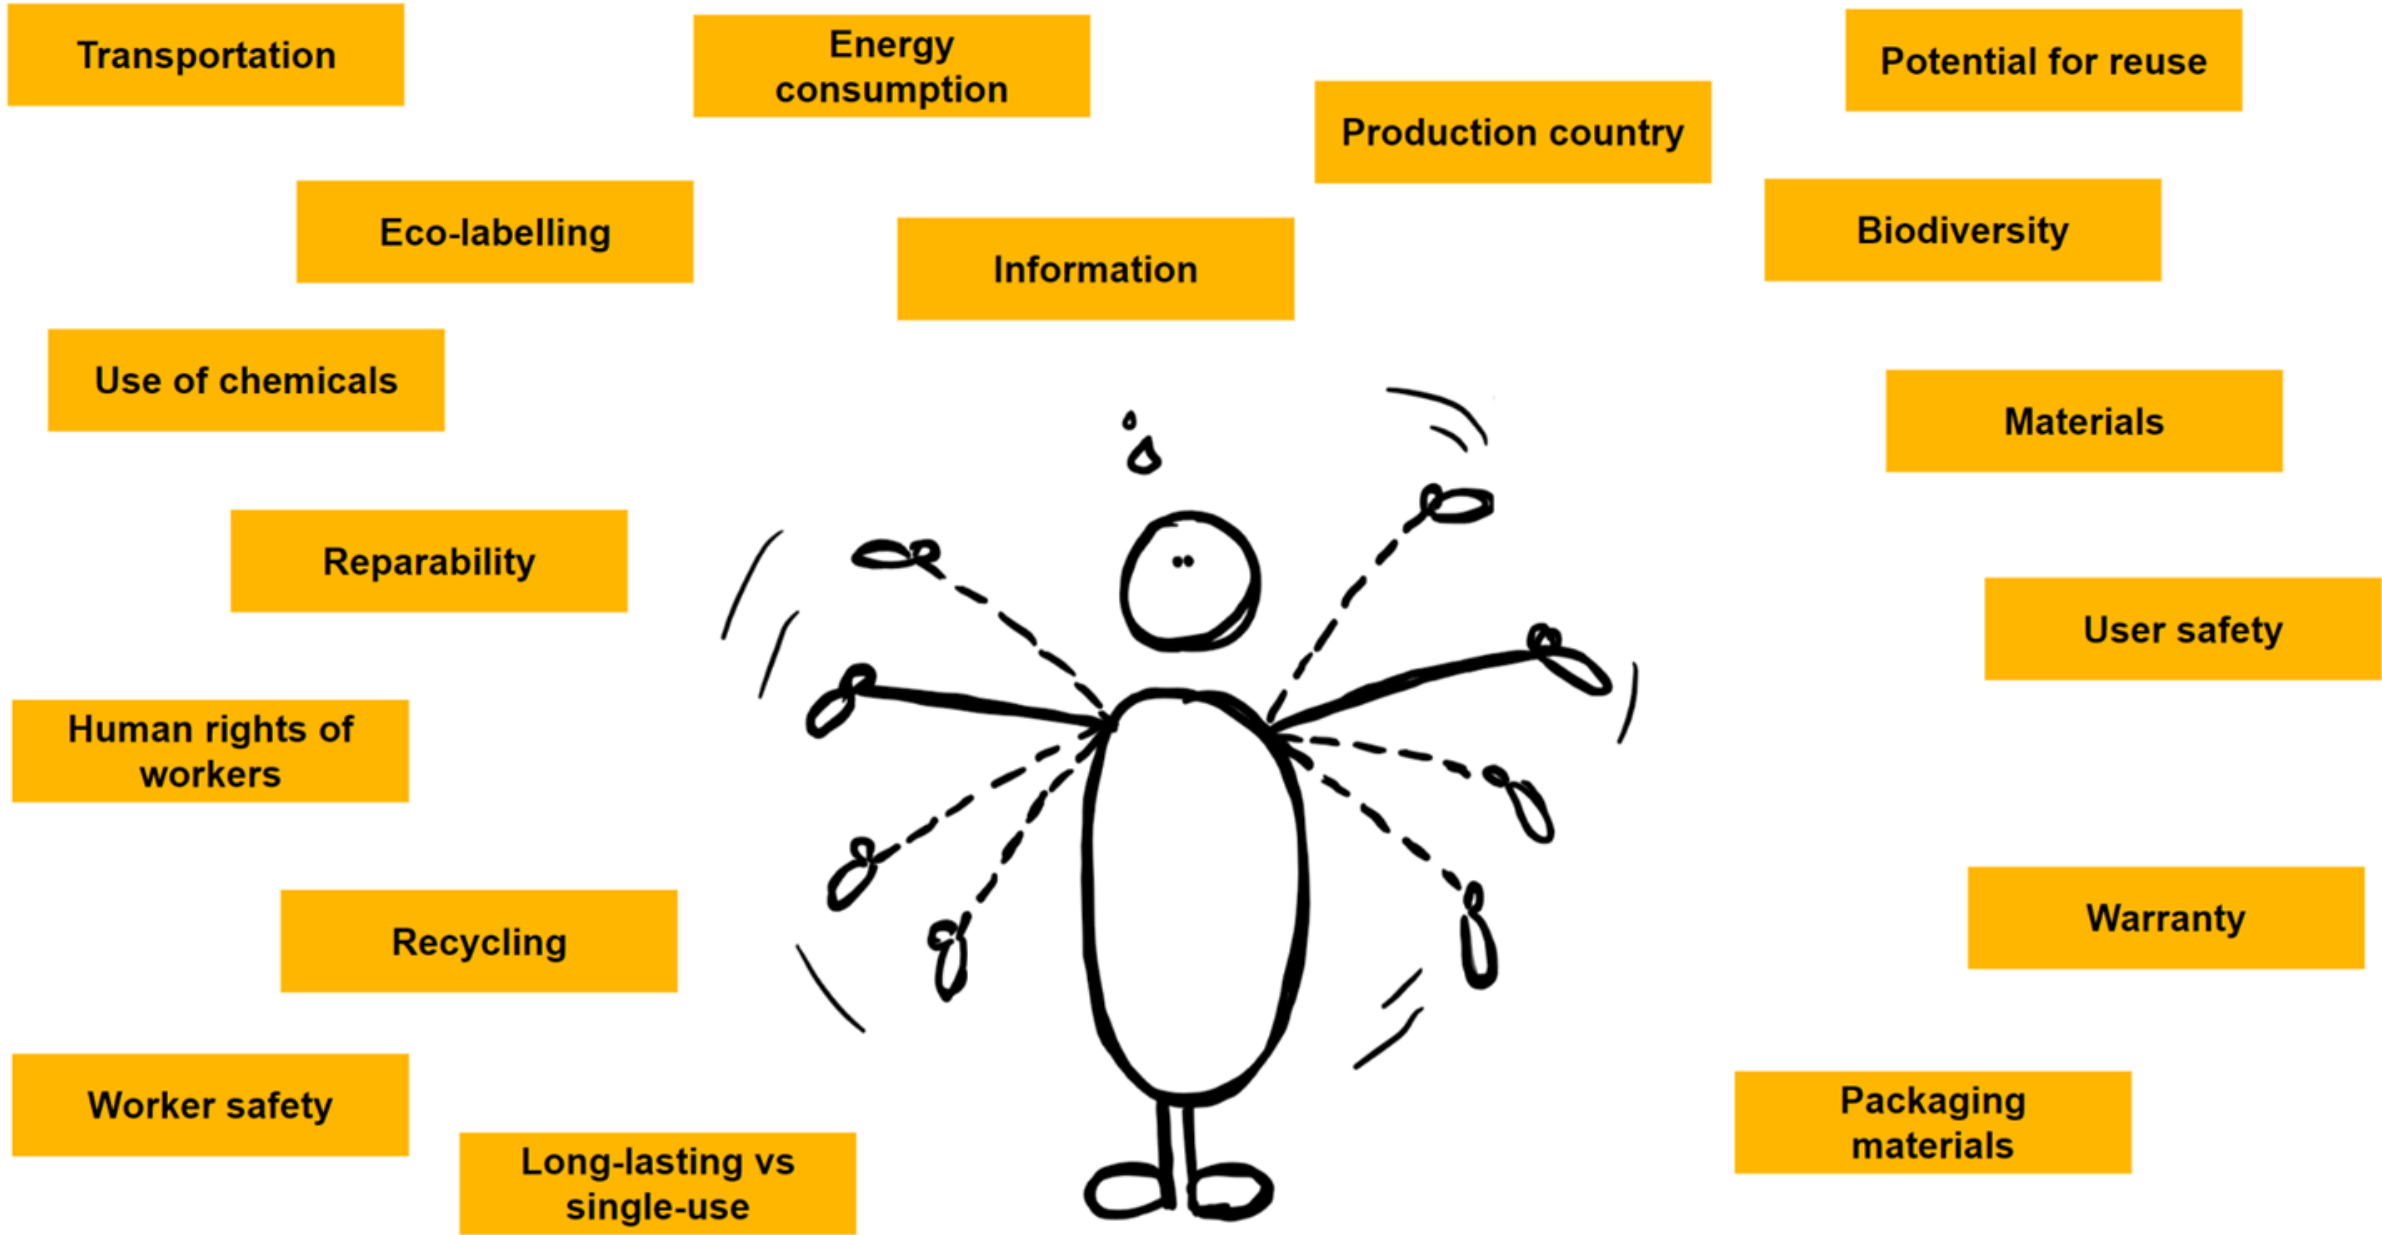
Transportation

Energy consumption

Production country

Potential for reuse

Eco-labelling

Information

Biodiversity

Use of chemicals

Materials

Reparability

User safety

Human rights of workers

Warranty

Recycling

Worker safety

Long-lasting vs single-use

Packaging materials